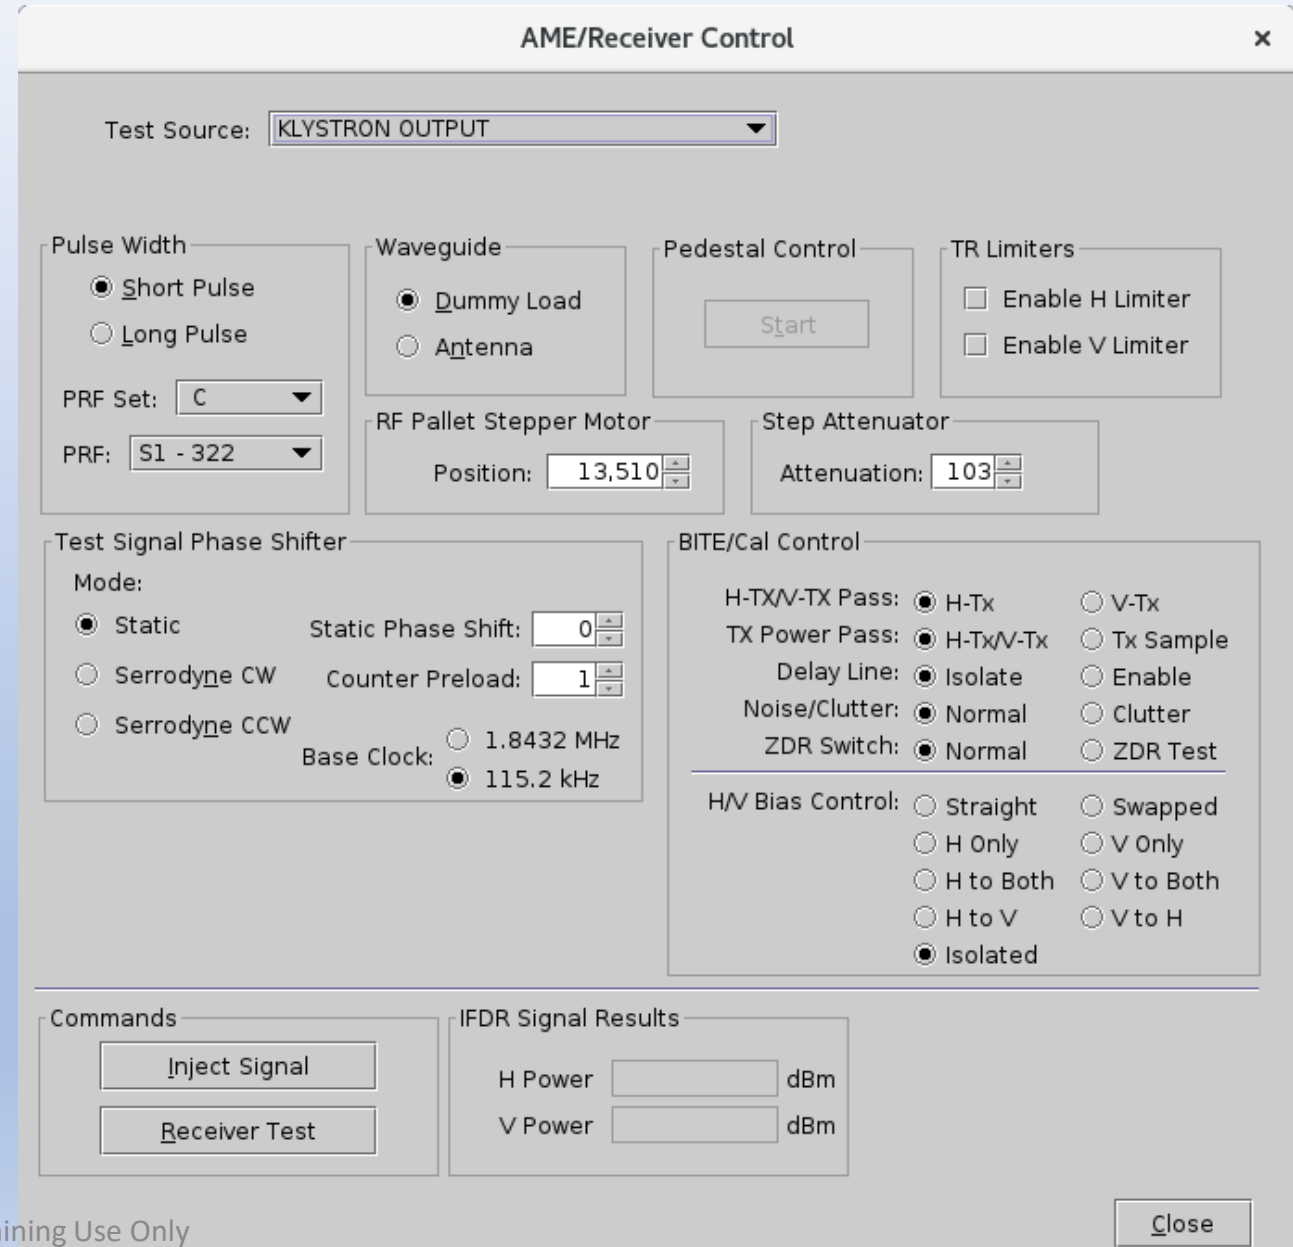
AME/Receiver Control ×

Test Source: KLYSTRON OUTPUT

Pulse Width
Short Pulse
Long Pulse
PRF Set: C
PRF: S1 - 322

Waveguide
Dummy Load
Antenna

Pedestal Control
Start

TR Limiters
Enable H Limiter
Enable V Limiter

RF Pallet Stepper Motor
Position: 13,510

Step Attenuator
Attenuation: 103

Test Signal Phase Shifter
Mode:
Static
Serrodyne CW
Serrodyne CCW
Static Phase Shift: 0
Counter Preload: 1
Base Clock: 1.8432 MHz
115.2 kHz

BITE/Cal Control
H-TX/V-TX Pass: H-Tx V-Tx
TX Power Pass: H-Tx/V-Tx Tx Sample
Delay Line: Isolate Enable
Noise/Clutter: Normal Clutter
ZDR Switch: Normal ZDR Test
H/V Bias Control: Straight Swapped
H Only V Only
H to Both V to Both
H to V V to H
Isolated

Commands
Inject Signal
Receiver Test

IFDR Signal Results
H Power dBm
V Power dBm

ining Use Only

Close